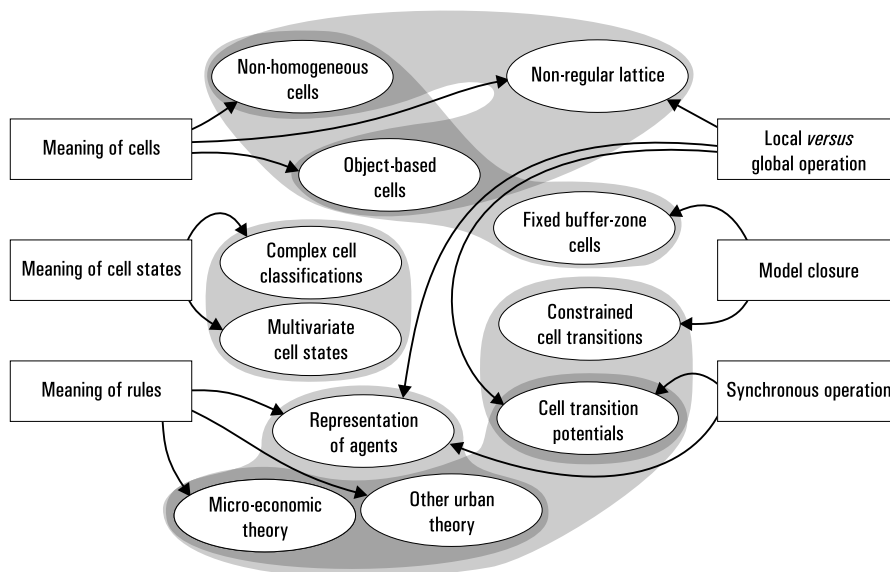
Non-homogeneous cells

Non-regular lattice

Meaning of cells

Local *versus* global operation

Object-based cells

Fixed buffer-zone cells

Meaning of cell states

Complex cell classifications

Model closure

Multivariate cell states

Constrained cell transitions

Meaning of rules

Representation of agents

Cell transition potentials

Synchronous operation

Micro-economic theory

Other urban theory